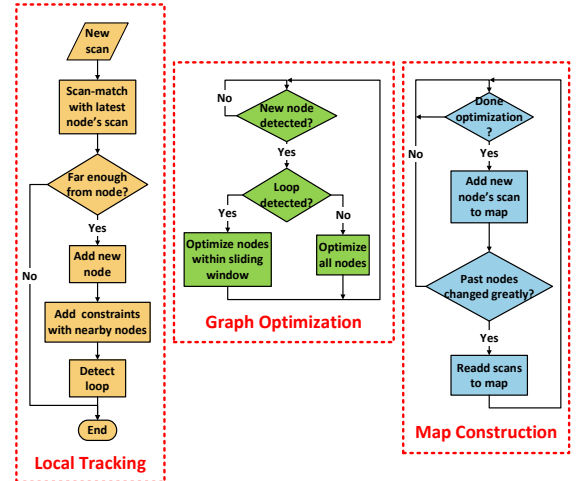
New scan

Scan-match with latest node's scan

Far enough from node?

Yes

No

Add new node

Add constraints with nearby nodes

Detect loop

End

Local Tracking

No

New node detected?

Yes

Loop detected?

Yes

No

Optimize nodes within sliding window

Optimize all nodes

Graph Optimization

Done optimization ?

No

Yes

Add new node's scan to map

Past nodes changed greatly?

Yes

Readd scans to map

Map Construction